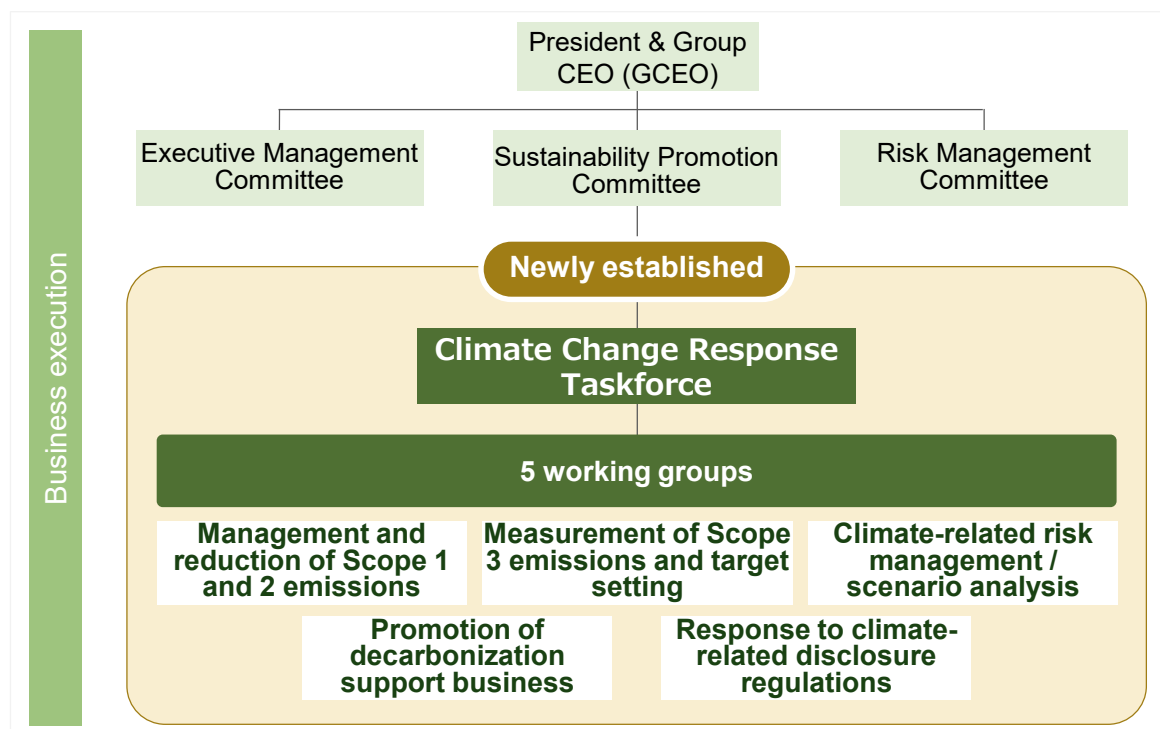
Business execution

President & Group CEO (GCEO)

Executive Management Committee

Sustainability Promotion Committee

Risk Management Committee

Newly established

Climate Change Response Taskforce

5 working groups

Management and reduction of Scope 1 and 2 emissions

Measurement of Scope 3 emissions and target setting

Climate-related risk management / scenario analysis

Promotion of decarbonization support business

Response to climate-related disclosure regulations